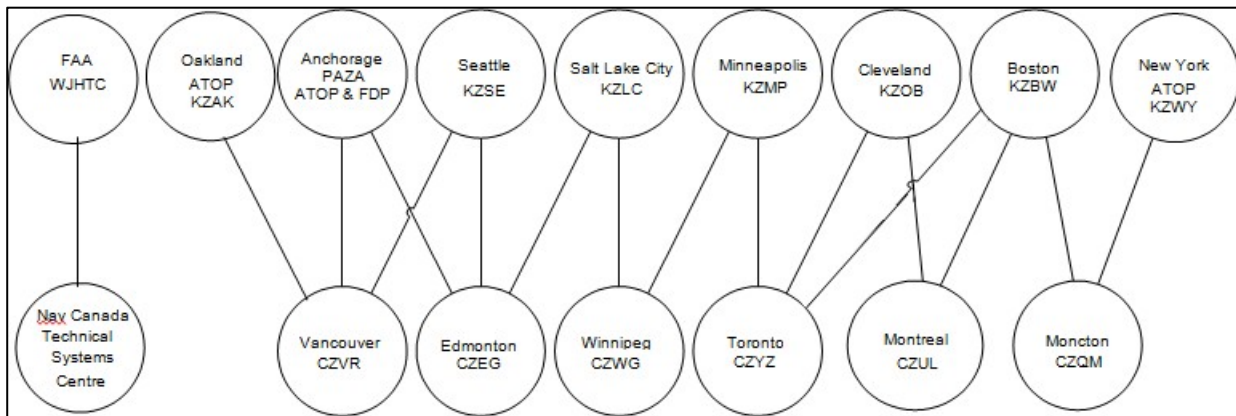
FAA
WJHTC

Oakland
ATOP
KZAK

Anchorage
PAZA
ATOP & FDP

Seattle
KZSE

Salt Lake City
KZLC

Minneapolis
KZMP

Cleveland
KZOB

Boston
KZBW

New York
ATOP
KZWY

Nav Canada
Technical
Systems
Centre

Vancouver
CZVR

Edmonton
CZEG

Winnipeg
CZWG

Toronto
CZYZ

Montreal
CZUL

Moncton
CZQM